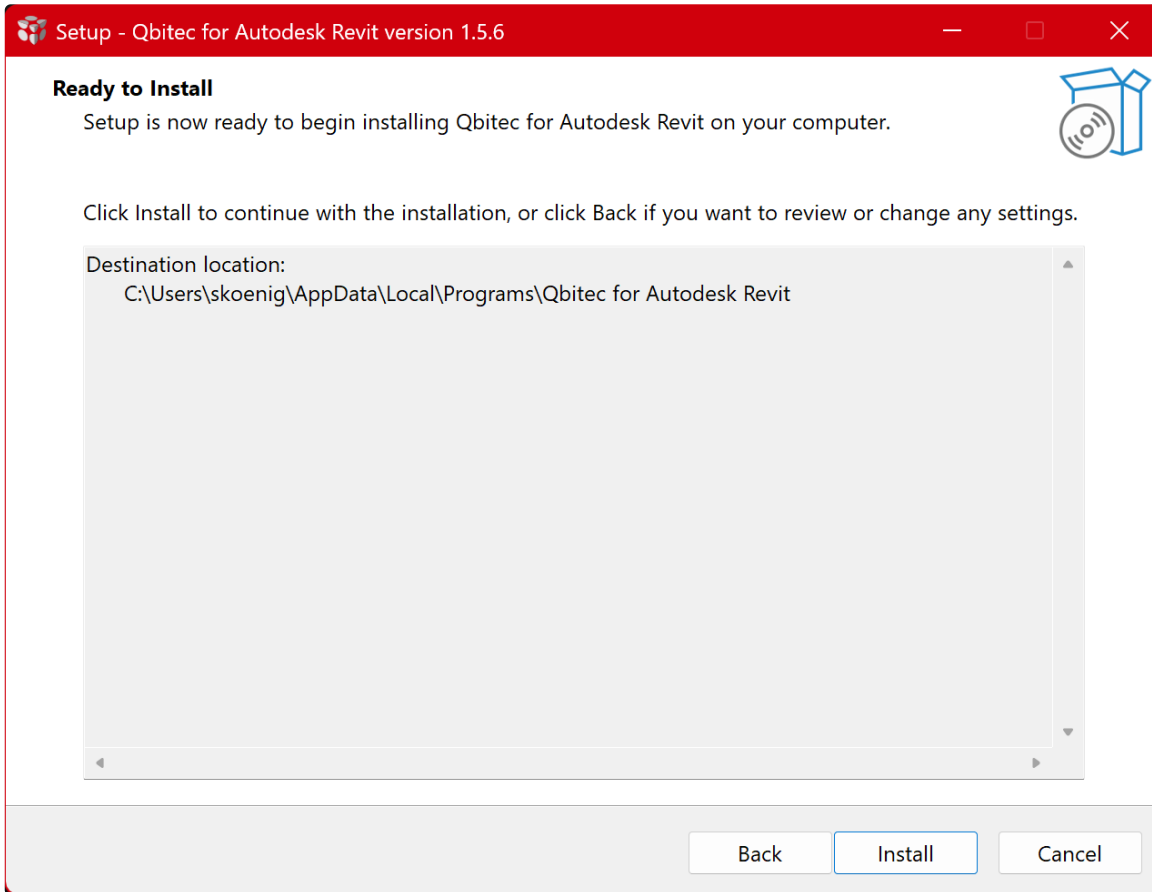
Setup - Qbitec for Autodesk Revit version 1.5.6

Ready to Install

Setup is now ready to begin installing Qbitec for Autodesk Revit on your computer.

Click Install to continue with the installation, or click Back if you want to review or change any settings.

Destination location:
C:\Users\skoenig\AppData\Local\Programs\Qbitec for Autodesk Revit

Back
Install
Cancel